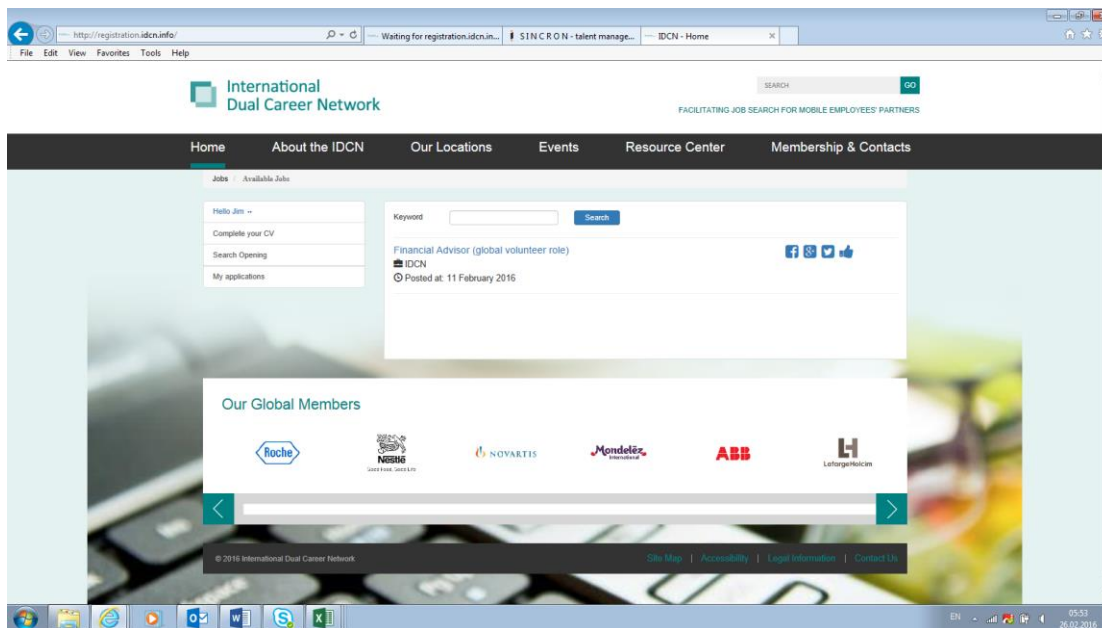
http://registration.idcn.info/
Waiting for registration.idcn.in...
SINCRON - talent manage...
IDCN - Home
File Edit View Favorites Tools Help

International Dual Career Network

SEARCH GO

FACILITATING JOB SEARCH FOR MOBILE EMPLOYEES' PARTNERS

Home About the IDCN Our Locations Events Resource Center Membership & Contacts

Jobs / Available Jobs

Hello Jim
Complete your CV
Search Opening
My applications

Keyword Search

Financial Advisor (global volunteer role)
IDCN
Posted at: 11 February 2016

Our Global Members

Roche
Nestlé Good Food, Good Life
NOVARTIS
Mondelēz International
ABB
LafargeHolcim

© 2016 International Dual Career Network

Site Map | Accessibility | Legal Information | Contact Us

EN 05:53 26.02.2016